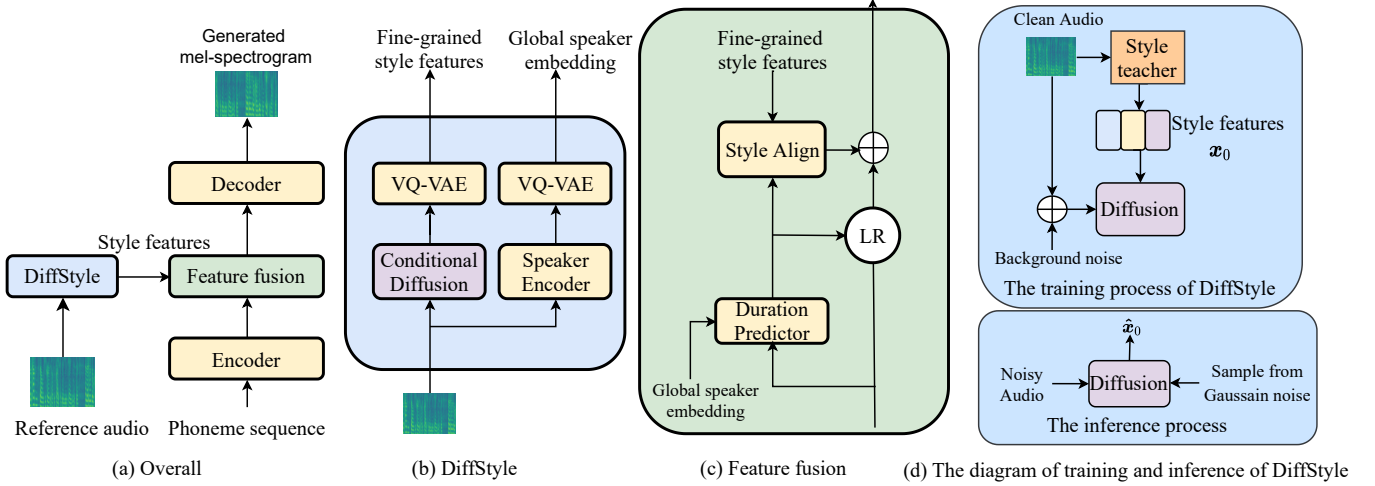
Generated mel-spectrogram

Decoder

Style features

DiffStyle

Feature fusion

Encoder

Reference audio

Phoneme sequence

(a) Overall

Fine-grained style features

Global speaker embedding

VQ-VAE

VQ-VAE

Conditional Diffusion

Speaker Encoder

(b) DiffStyle

Fine-grained style features

Style Align

$\oplus$

LR

Duration Predictor

Global speaker embedding

(c) Feature fusion

Clean Audio

Style teacher

Style features

$\boldsymbol{x}_0$

$\oplus$

Diffusion

Background noise

The training process of DiffStyle

$\hat{\boldsymbol{x}}_0$

Noisy Audio

Diffusion

Sample from Gaussain noise

The inference process

(d) The diagram of training and inference of DiffStyle